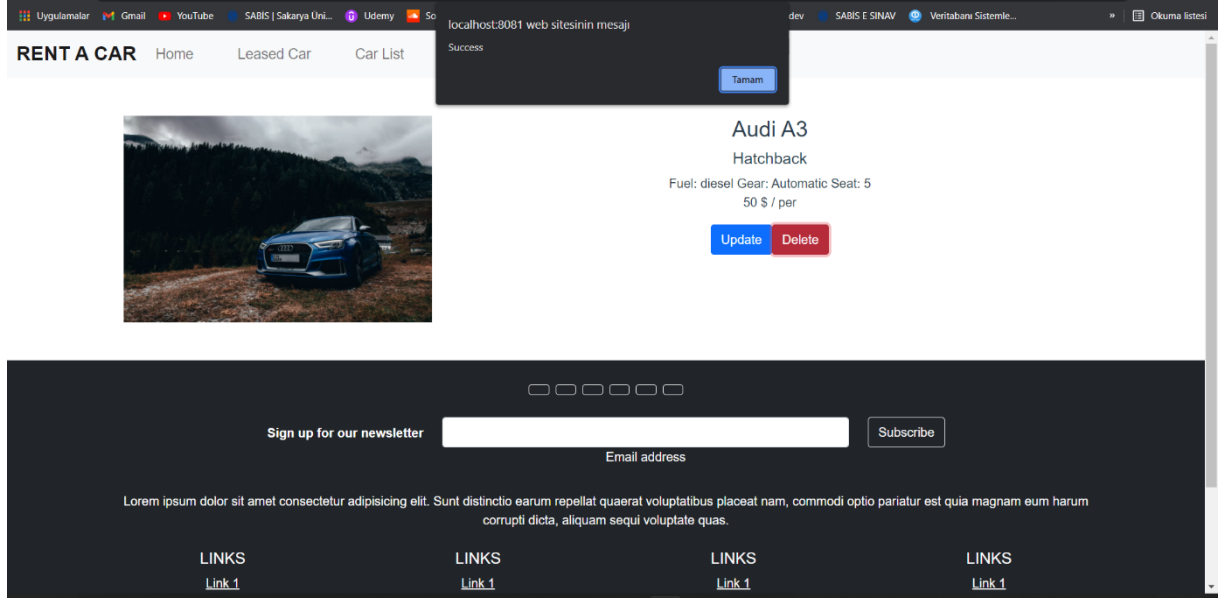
Uygulamalar Gmail YouTube SABIS | Sakarya Uni... Udemy So dev SABIS E SINAV Veritabanı Sistemle... » Okuma listesi

localhost:8081 web sitesinin mesajı
Success
Tamam

RENT A CAR Home Leased Car Car List

Audi A3
Hatchback
Fuel: diesel Gear: Automatic Seat: 5
50 $ / per
Update Delete

Sign up for our newsletter
Email address
Subscribe

Lorem ipsum dolor sit amet consectetur adipisicing elit. Sunt distinctio earum repellat quaerat voluptatibus placeat nam, commodi optio pariatur est quia magnam eum harum corrupti dicta, aliquam sequi voluptate quas.

LINKS
Link 1

LINKS
Link 1

LINKS
Link 1

LINKS
Link 1